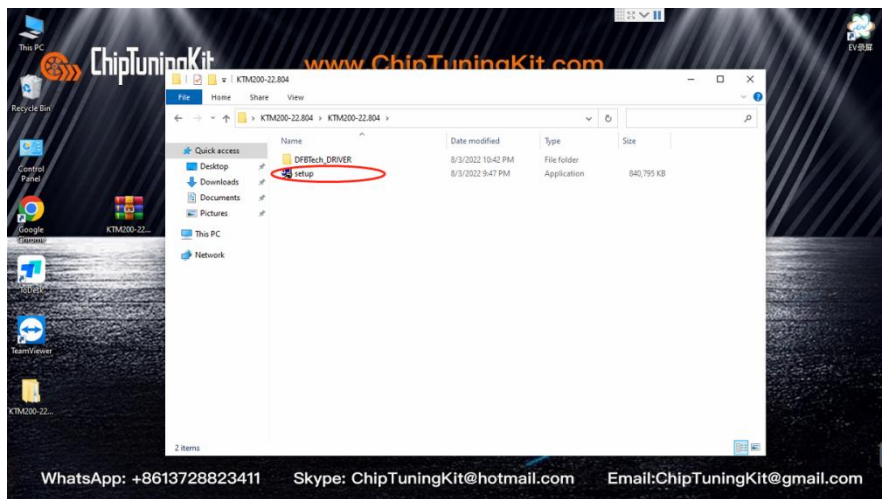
This PC

ChipTuningKit

www.ChipTuningKit.com

EV录屏

Recycle Bin

Control Panel

Google Chrome

KTM200-22...

ToDesk

TeamViewer

KTM200-22...

KTM200-22.804

File Home Share View

KTM200-22.804 › KTM200-22.804 ›

Quick access
Desktop
Downloads
Documents
Pictures
This PC
Network

| Name | Date modified | Type | Size |
|---|---|---|---|
| DFBTech_DRIVER | 8/3/2022 10:42 PM | File folder | |
| setup | 8/3/2022 9:47 PM | Application | 840,795 KB |

2 items

WhatsApp: +8613728823411 Skype: ChipTuningKit@hotmail.com Email:ChipTuningKit@gmail.com